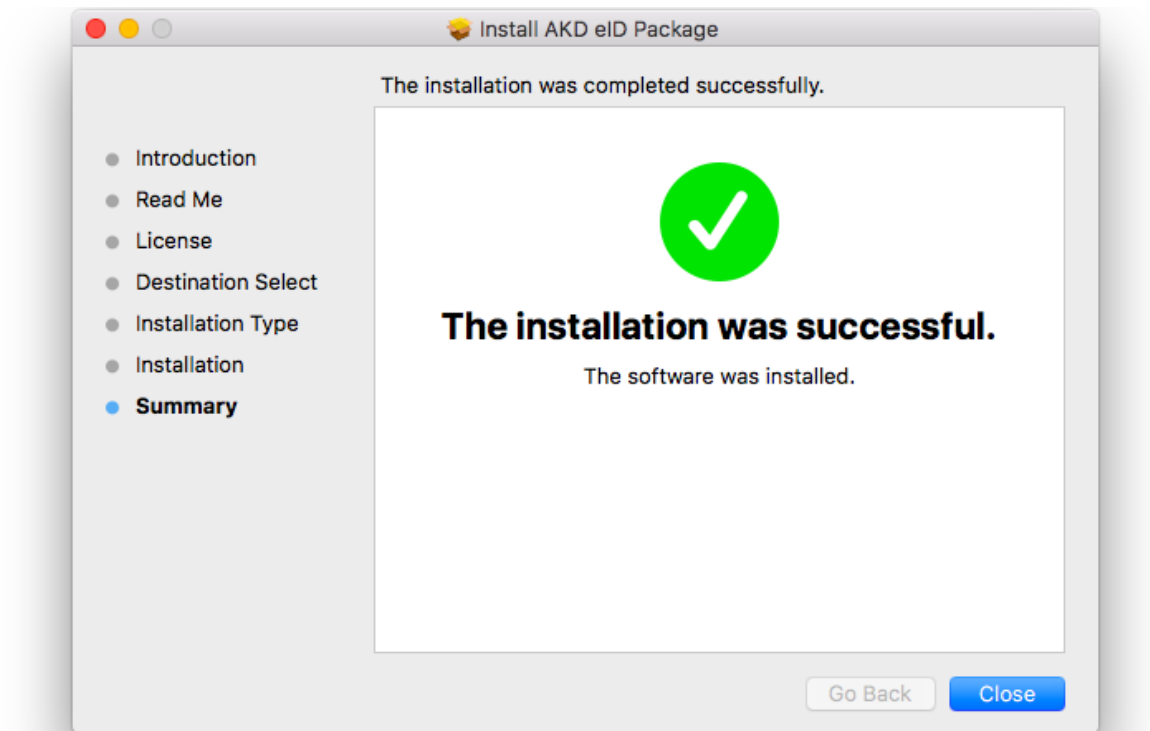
Install AKD eID Package

The installation was completed successfully.

Introduction
Read Me
License
Destination Select
Installation Type
Installation
Summary

The installation was successful.

The software was installed.

Go Back
Close